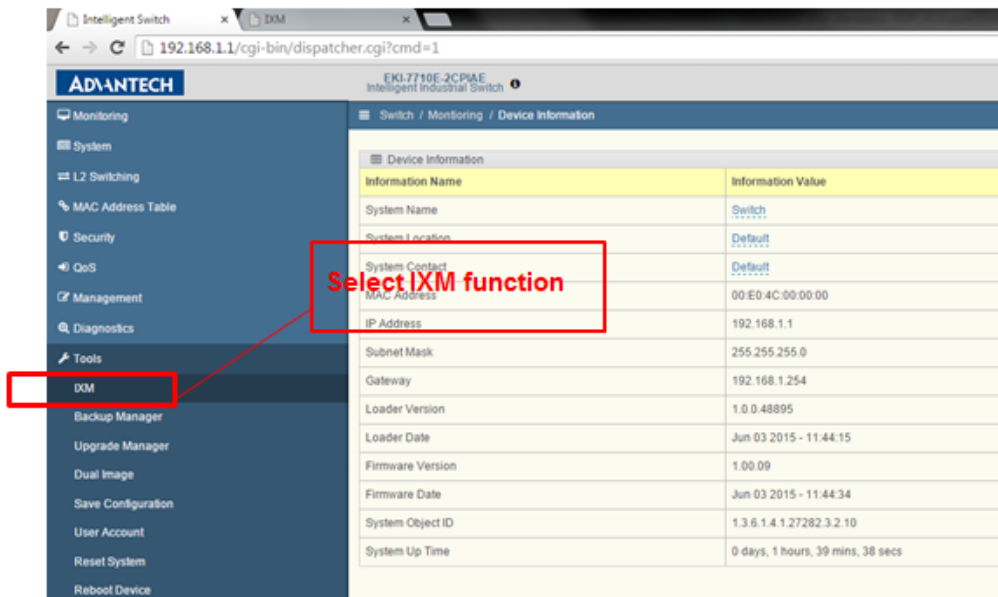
Intelligent Switch ×
IXM ×
192.168.1.1/cgi-bin/dispatcher.cgi?cmd=1

ADVANTECH
EKI-7710E-2CPIAE
Intelligent Industrial Switch

Monitoring
System
L2 Switching
MAC Address Table
Security
QoS
Management
Diagnostics
Tools
IXM
Backup Manager
Upgrade Manager
Dual Image
Save Configuration
User Account
Reset System
Reboot Device

Switch / Monitoring / Device Information

Device Information

| Information Name | Information Value |
|---|---|
| System Name | Switch |
| System Location | Default |
| System Contact | Default |
| MAC Address | 00:E0:4C:00:00:00 |
| IP Address | 192.168.1.1 |
| Subnet Mask | 255.255.255.0 |
| Gateway | 192.168.1.254 |
| Loader Version | 1.0.0.48895 |
| Loader Date | Jun 03 2015 - 11:44:15 |
| Firmware Version | 1.00.09 |
| Firmware Date | Jun 03 2015 - 11:44:34 |
| System Object ID | 1.3.6.1.4.1.27282.3.2.10 |
| System Up Time | 0 days, 1 hours, 39 mins, 38 secs |

Select IXM function